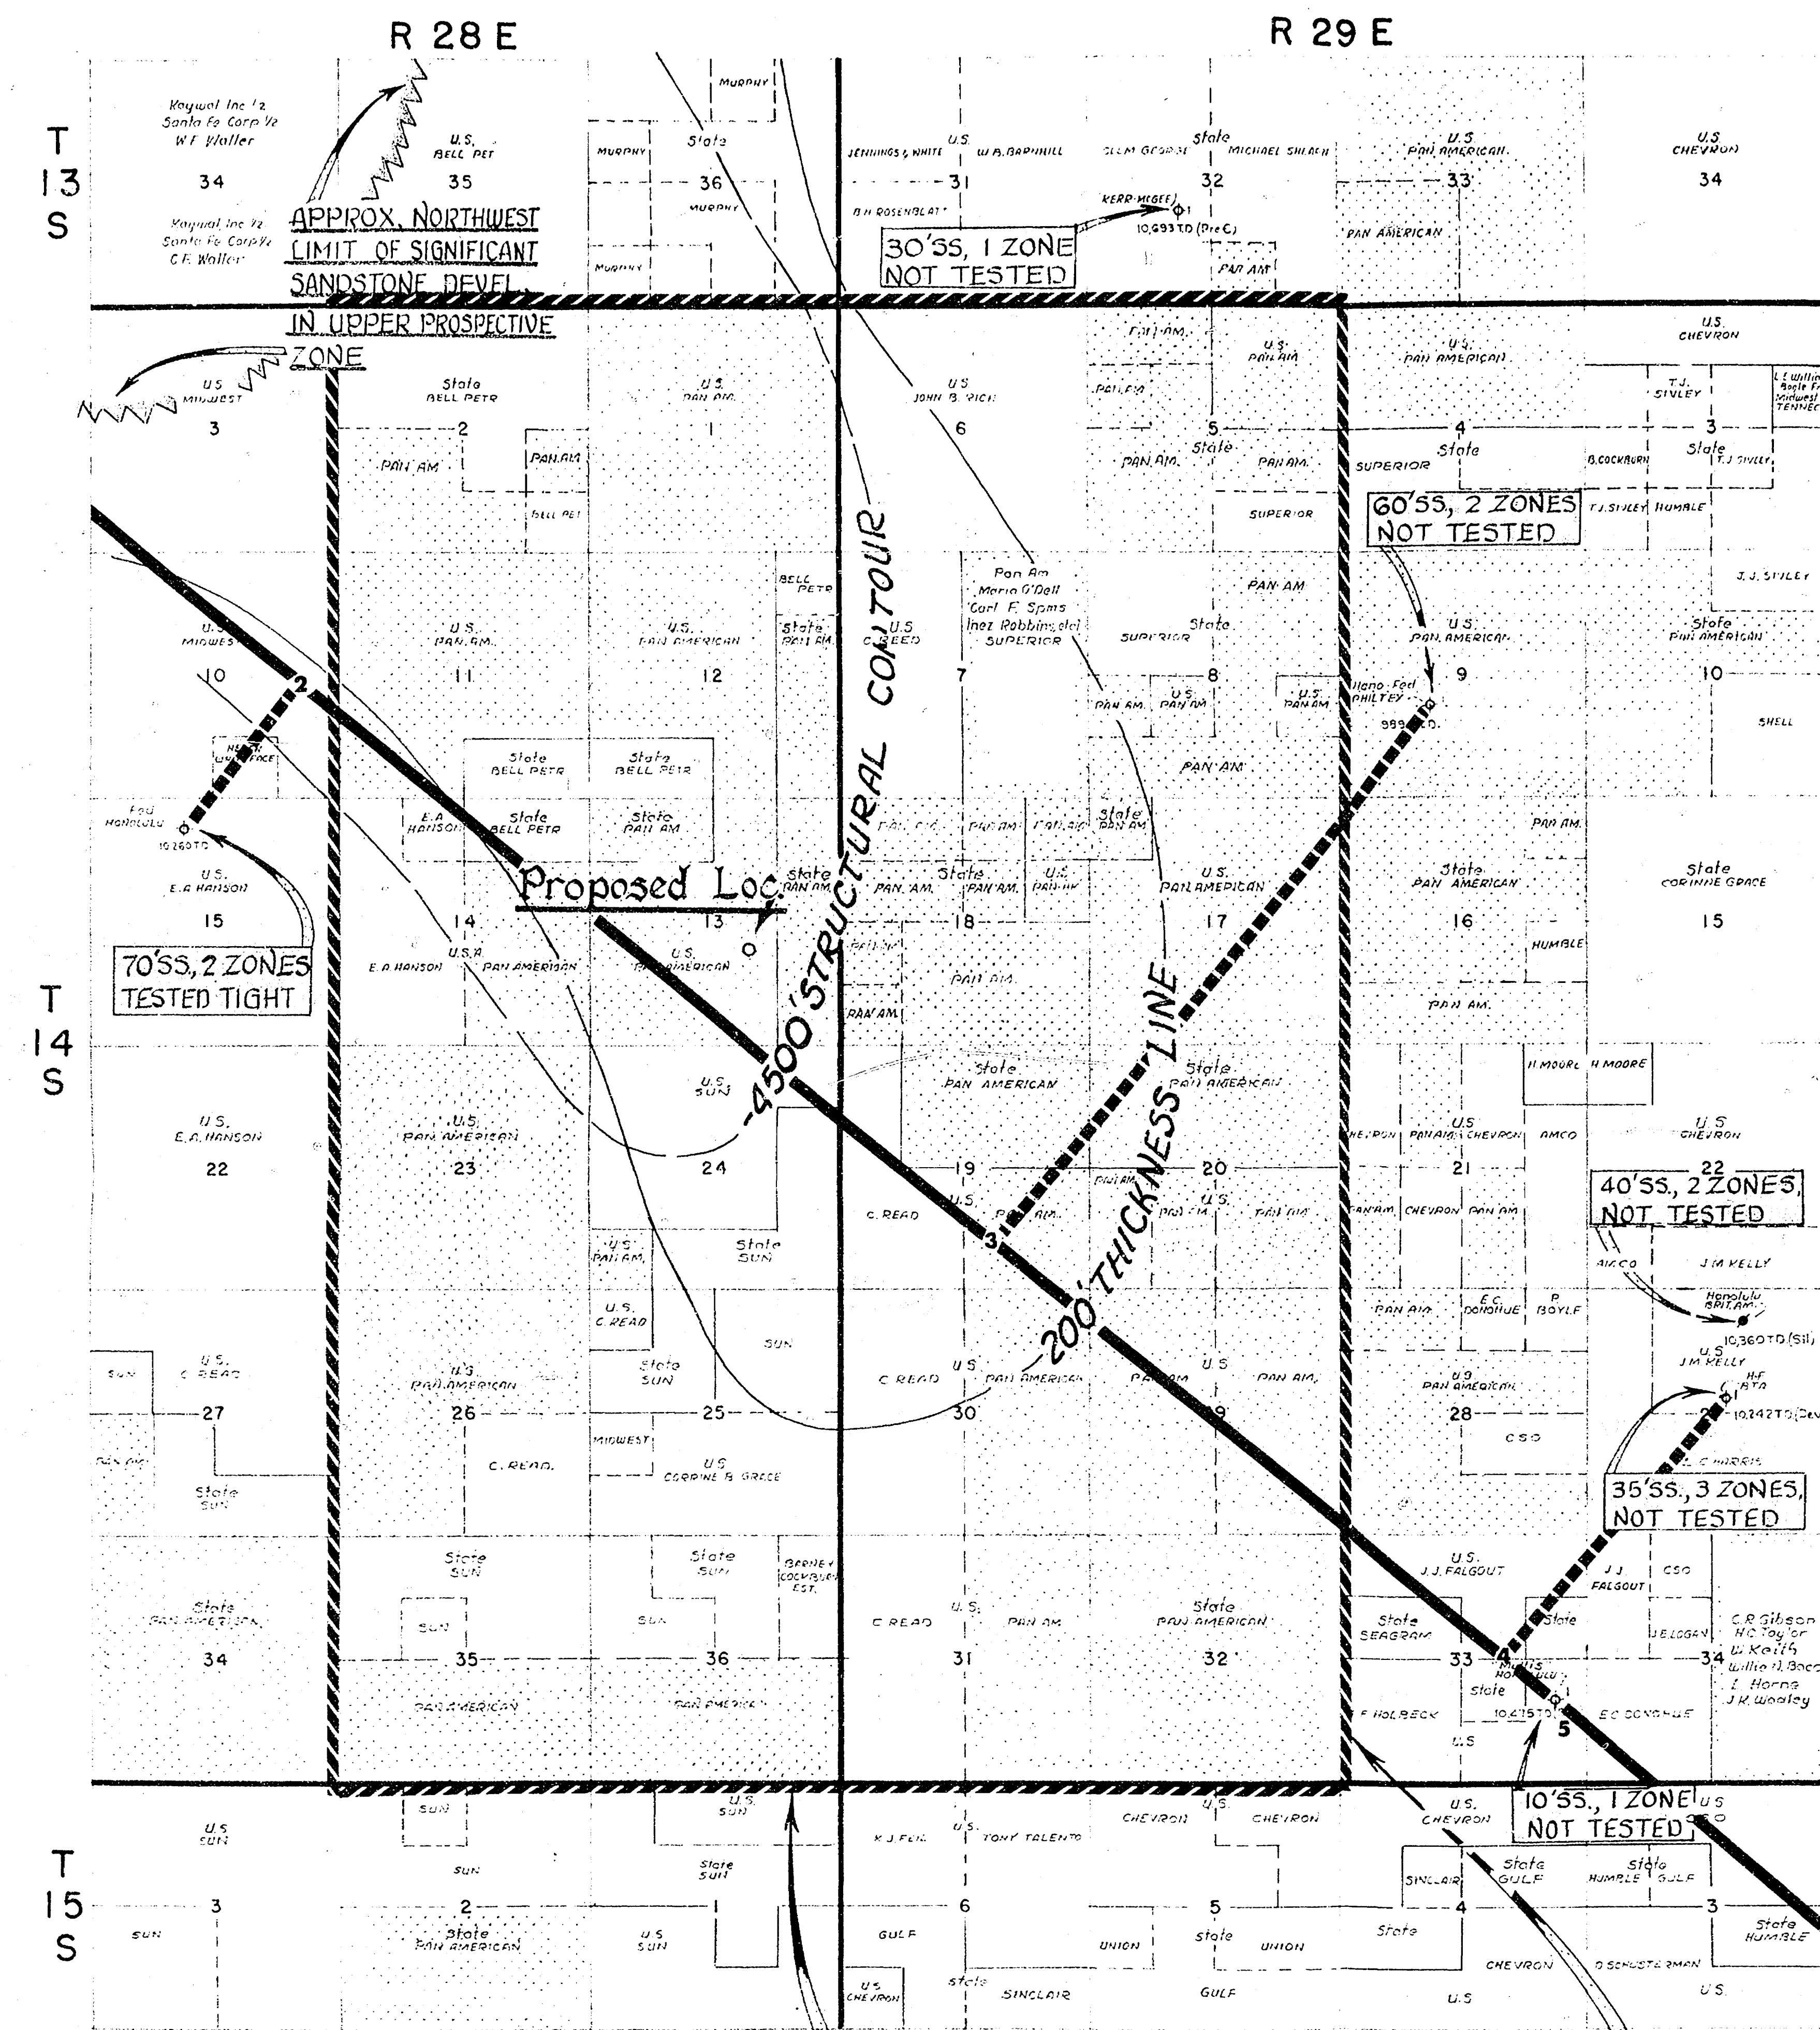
R 28 E

R 29 E

T 13 S

T 14 S

T 15 S

Kaywal Inc ½ Santa Fe Corp ½ W.F. Waller

34

Kaywal Inc ½ Santa Fe Corp ½ C.F. Waller

U.S. BELL PET

35

APPROX. NORTHWEST LIMIT OF SIGNIFICANT SANDSTONE DEVEL. IN UPPER PROSPECTIVE ZONE

MURPHY

MURPHY

State

36

MURPHY

MURPHY

JENNINGS & WHITE

U.S.

W.A. BARNHILL

31

B.H. ROSENBLATT

30'SS, 1 ZONE NOT TESTED

KERR-MCGEE 1

10,693 T.D. (PreC)

GLEM GEORGE

State

MICHAEL SHLAEN

32

PAN AM

U.S PAN AMERICAN

33

PAN AMERICAN

U.S CHEVRON

34

U.S MIDWEST

3

State BELL PETR

2

PAN AM

PAN AM

BELL PET

U.S. PAN AM

1

U.S JOHN B. RICH

6

PAN AM

PAN AM

U.S. PAN AM

5

State

PAN AM

PAN AM

SUPERIOR

U.S. PAN AMERICAN

4

State

SUPERIOR

60'SS, 2 ZONES NOT TESTED

U.S. CHEVRON

T.J. SIVLEY

3

State

B.COCKBURN

T.J. SIVLEY

T.J. SIVLEY

HUMBLE

J.J. SIVLEY

State PAN AMERICAN

10

SHELL

U.S MIDWEST

10

2

U.S. PAN AM

11

U.S. PAN AMERICAN

12

BELL PETR

State PAN AM

U.S. C. REED

STRUCTURAL CONTOUR

Pan Am Maria O'Dell Carl F. Spms Inez Robbins(et al) SUPERIOR

7

SUPERIOR

State

8

U.S. PAN AM

PAN AM

U.S. PAN AM

PAN AM

U.S. PAN AMERICAN

9

Llano-Fed PHILTEY

999 T.D.

Fed Honolulu

10,260 T.D.

State BELL PETR

State BELL PETR

E.A. HANSON

State BELL PETR

State PAN AM

PAN AM

PAN AM

PAN AM

State PAN AM

PAN AM

U.S. E.A. HANSON

15

70'SS, 2 ZONES TESTED TIGHT

Proposed Loc.

State PAN AM

PAN AM

State PAN AM

U.S. PAN AM

18

U.S. PAN AMERICAN

17

State PAN AMERICAN

16

HUMBLE

State CORINNE GRACE

15

14

U.S.A.

E.A. HANSON

PAN AMERICAN

13

U.S. PAN AMERICAN

PAN AM

PAN AM

PAN AM

PAN AM

-4500'

200' THICKNESS LINE

H. MOORE

H MOORE

U.S. SUN

State PAN AMERICAN

State PAN AMERICAN

U.S. E.A. HANSON

22

U.S. PAN AMERICAN

23

24

19

20

CHEVRON

PAN AM

CHEVRON

U.S

21

AMCO

U.S CHEVRON

22

40'SS, 2 ZONES NOT TESTED

U.S.

PAN AM

C. READ

3

U.S.

PAN AM

PAN AM

PAN AM

CHEVRON

PAN AM

U.S. PAN AM

State SUN

AMCO

J.M KELLY

U.S. C. READ

SUN

PAN AM

E.C. DONOHUE

P. BOYLE

Honolulu SPIT.AM

10,360 T.D. (Sil)

U.S. J.M KELLY

SUN

U.S. C. READ

27

U.S. PAN AMERICAN

26

State SUN

25

C. READ

U.S

30

PAN AMERICAN

PAN AM

29

U.S

PAN AM

U.S PAN AMERICAN

28

H-F ATA

10,242 T.D. (Dev)

CSO

PAN AM

State SUN

C. READ

MIDWEST

U.S CORRINE B. GRACE

C. HARRIS

35'SS, 3 ZONES, NOT TESTED

State SUN

State SUN

BARNEY COCKBURN EST.

U.S. J.J. FALGOUT

J.J FALGOUT

CSO

State PAN AMERICAN

34

SUN

35

SUN

36

C. READ

U.S.

31

PAN AM

State PAN AMERICAN

32

State SEAGRAM

33

4

State

State

J.E. LOGAN

34

C.R. Gibson H.C. Taylor W. Keith Willie H. Back L. Horne J.K. Wooley

PAN AMERICAN

PAN AMERICAN

F. HOLBECK

10,415 T.D.

5

E.C. DONOHUE

U.S

10'SS, 1 ZONE NOT TESTED

U.S SUN

SUN

U.S. SUN

K.J. FEIN

U.S.

TONY TALENTO

CHEVRON

U.S.

CHEVRON

U.S. CHEVRON

U.S

CSO

SUN

State SUN

SINCLAIR

State GULF

State HUMBLE

GULF

3

2

6

5

4

3

SUN

State PAN AMERICAN

U.S SUN

GULF

UNION

State

UNION

State

State HUMBLE

U.S CHEVRON

State

SINCLAIR

GULF

CHEVRON

D. SCHUSTERMAN

U.S

U.S.